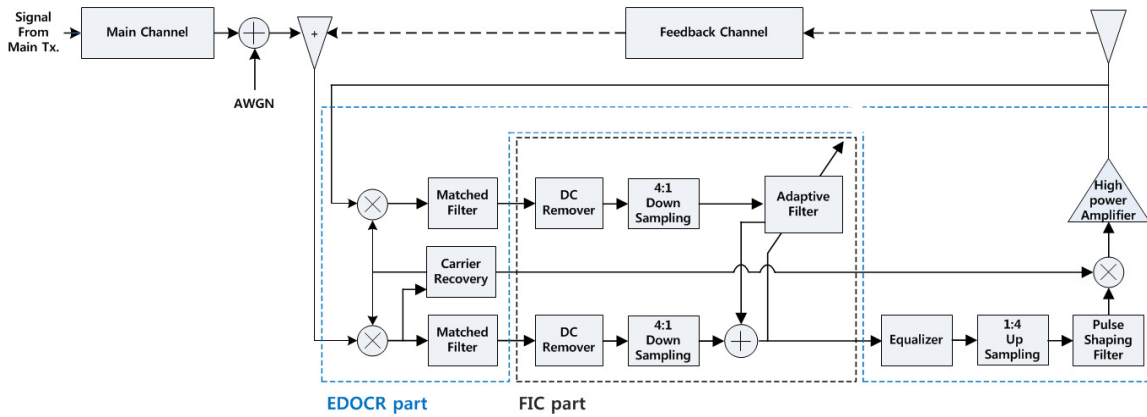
Signal From Main Tx.

Main Channel

+

AWGN

Feedback Channel

Matched Filter

DC Remover

4:1 Down Sampling

Adaptive Filter

High power Amplifier

Carrier Recovery

Matched Filter

DC Remover

4:1 Down Sampling

Equalizer

1:4 Up Sampling

Pulse Shaping Filter

EDOCR part

FIC part